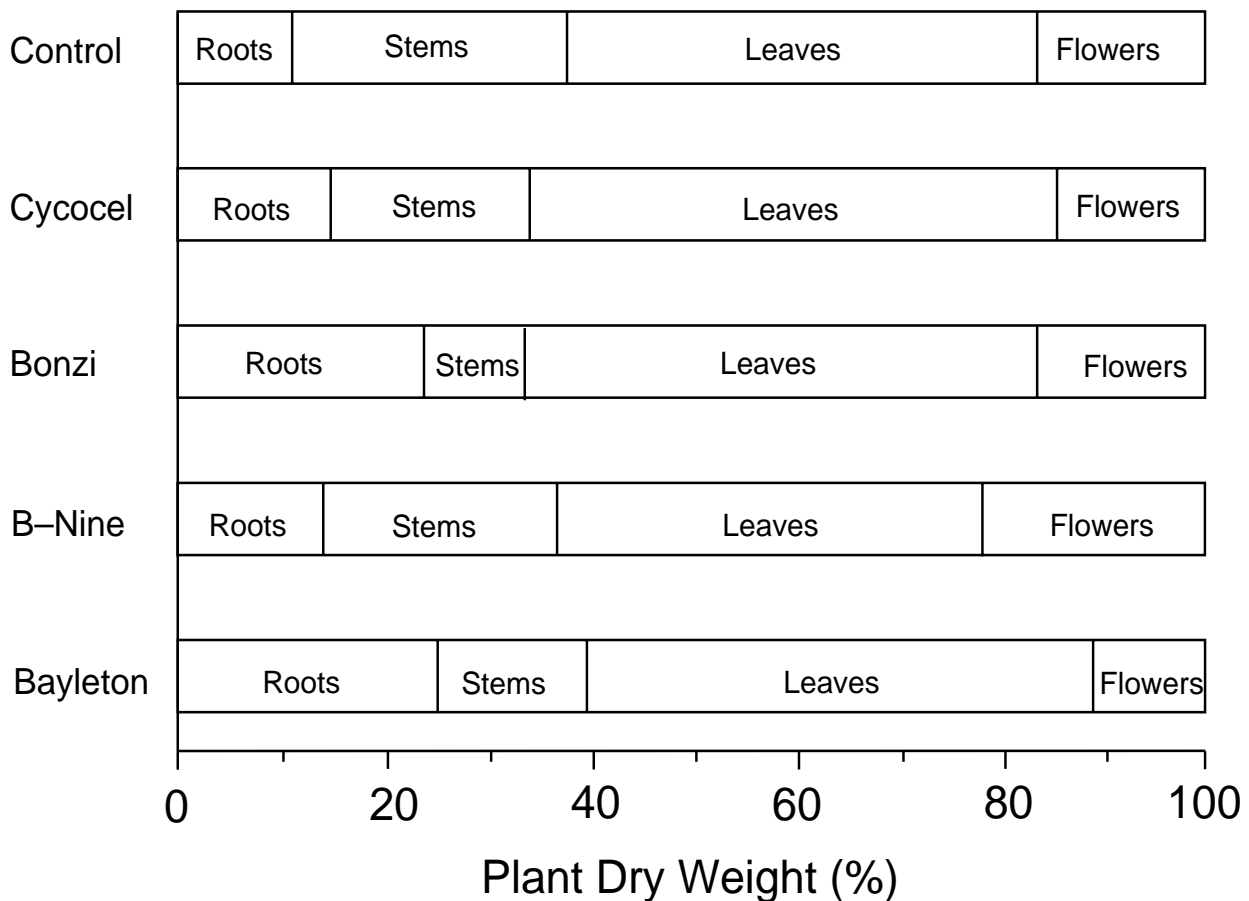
Control
Roots
Stems
Leaves
Flowers

Cycocel
Roots
Stems
Leaves
Flowers

Bonzi
Roots
Stems
Leaves
Flowers

B–Nine
Roots
Stems
Leaves
Flowers

Bayleton
Roots
Stems
Leaves
Flowers

0
20
40
60
80
100

Plant Dry Weight (%)